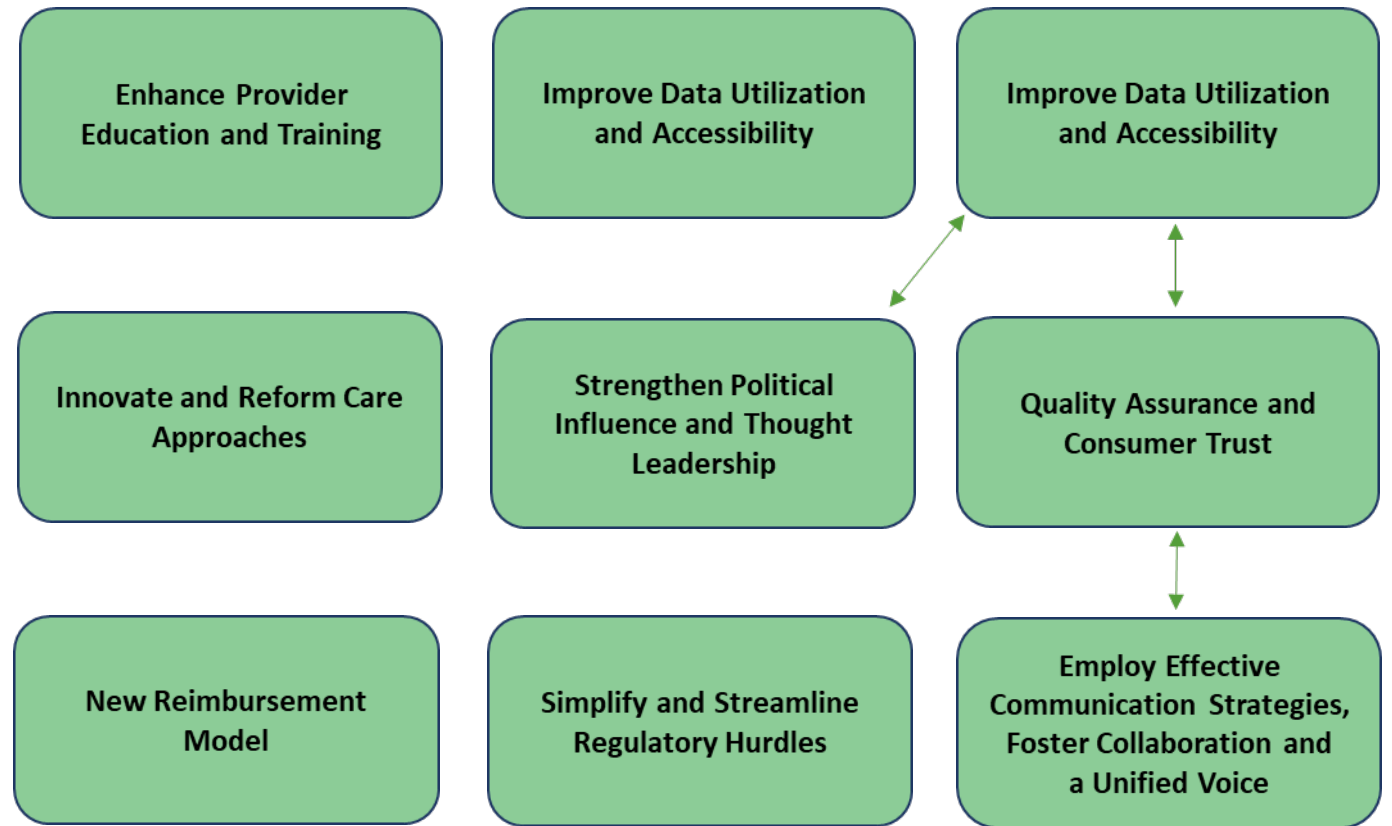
Enhance Provider Education and Training

Improve Data Utilization and Accessibility

Improve Data Utilization and Accessibility

Innovate and Reform Care Approaches

Strengthen Political Influence and Thought Leadership

Quality Assurance and Consumer Trust

New Reimbursement Model

Simplify and Streamline Regulatory Hurdles

Employ Effective Communication Strategies, Foster Collaboration and a Unified Voice